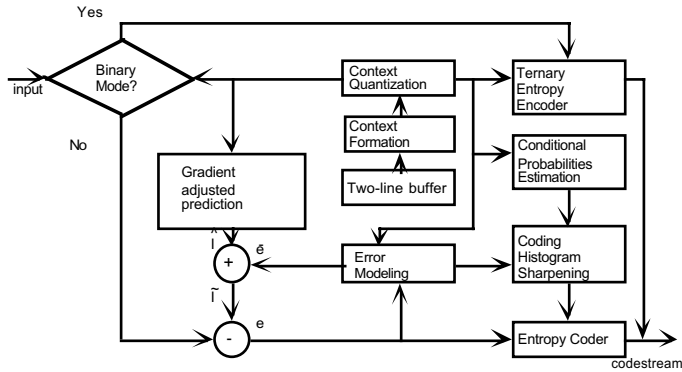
Yes

Binary Mode?

input

No

Context Quantization

Ternary Entropy Encoder

Context Formation

Two-line buffer

Gradient adjusted prediction

Conditional Probabilities Estimation

$\hat{I}$

$\bar{e}$

+

Error Modeling

Coding Histogram Sharpening

$\tilde{I}$

e

-

Entropy Coder

codestream